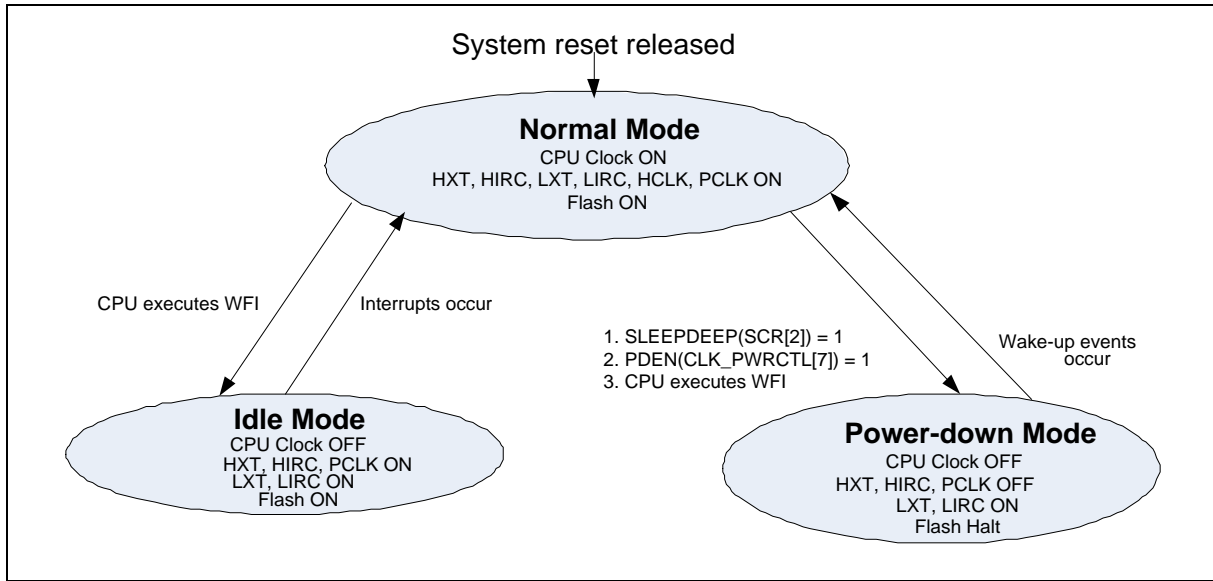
System reset released

Normal Mode
CPU Clock ON
HXT, HIRC, LXT, LIRC, HCLK, PCLK ON
Flash ON

CPU executes WFI

Interrupts occur

1. SLEEPDEEP(SCR[2]) = 1
2. PDEN(CLK_PWRCTL[7]) = 1
3. CPU executes WFI

Wake-up events occur

Idle Mode
CPU Clock OFF
HXT, HIRC, PCLK ON
LXT, LIRC ON
Flash ON

Power-down Mode
CPU Clock OFF
HXT, HIRC, PCLK OFF
LXT, LIRC ON
Flash Halt